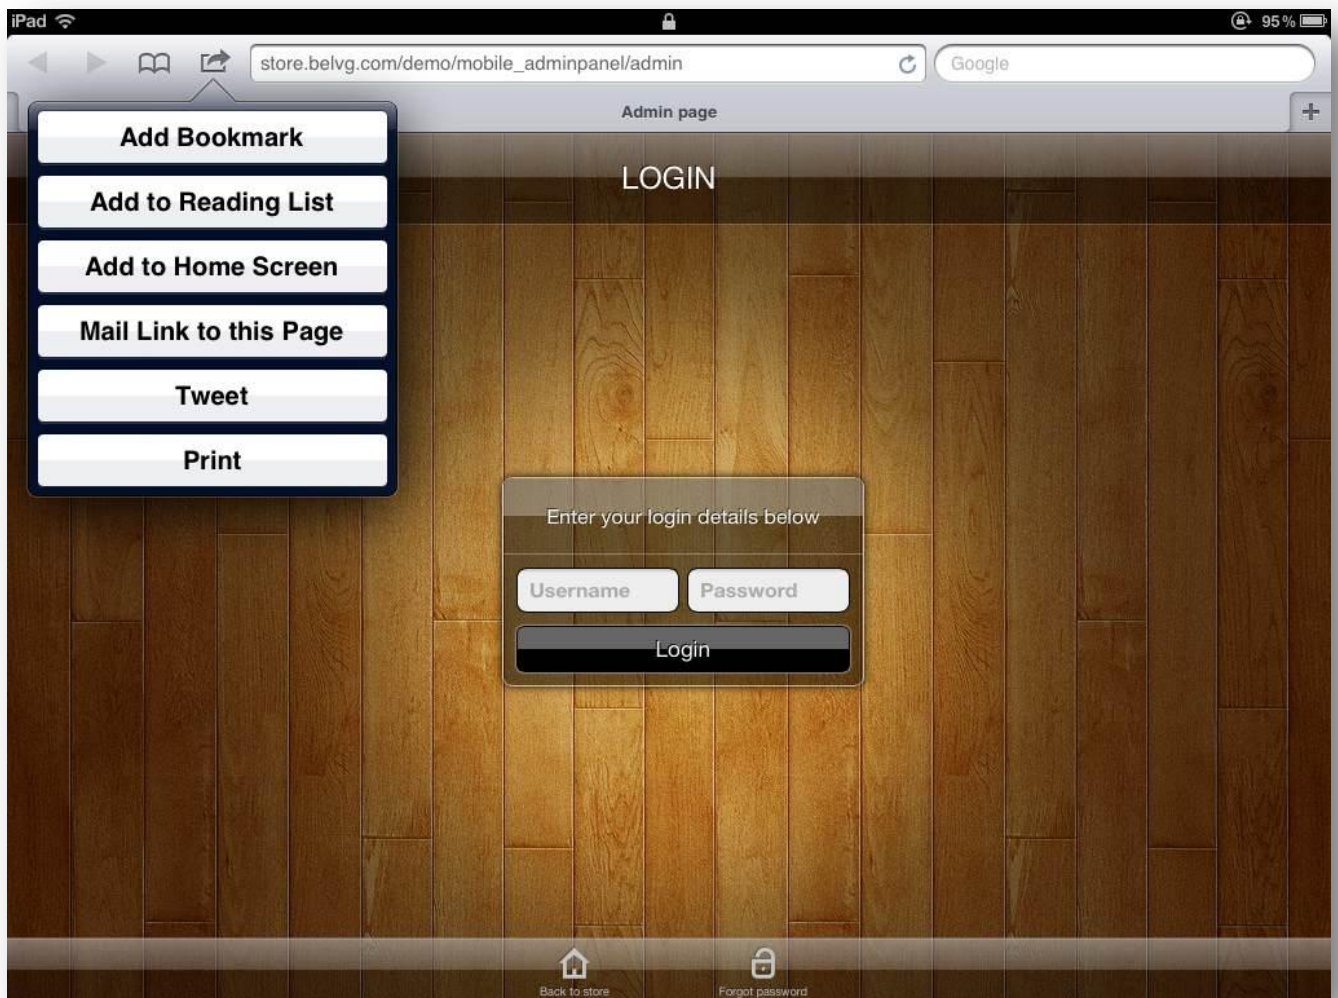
iPad

95 %

store.belvg.com/demo/mobile_adminpanel/admin

Google

Admin page

Add Bookmark

Add to Reading List

Add to Home Screen

Mail Link to this Page

Tweet

Print

LOGIN

Enter your login details below

Username

Password

Login

Back to store

Forgot password